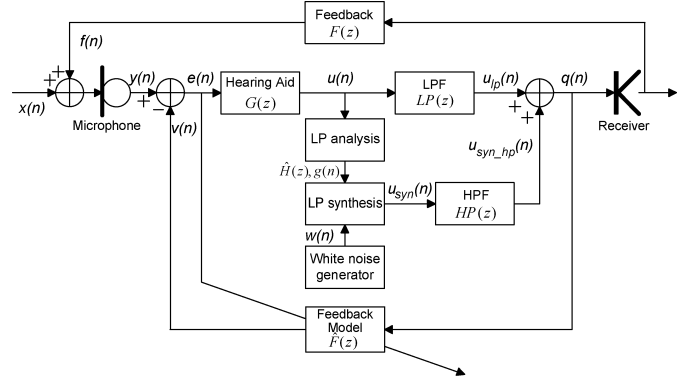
Feedback
$F(z)$

f(n)

+
+
x(n)
Microphone
y(n)
+
−
e(n)
v(n)

Hearing Aid
$G(z)$

u(n)

LPF
$LP(z)$

$u_{lp}(n)$

+
+
q(n)
Receiver

LP analysis

$u_{syn\_hp}(n)$

$\hat{H}(z), g(n)$

LP synthesis

$u_{syn}(n)$

HPF
$HP(z)$

w(n)

White noise generator

Feedback Model
$\hat{F}(z)$